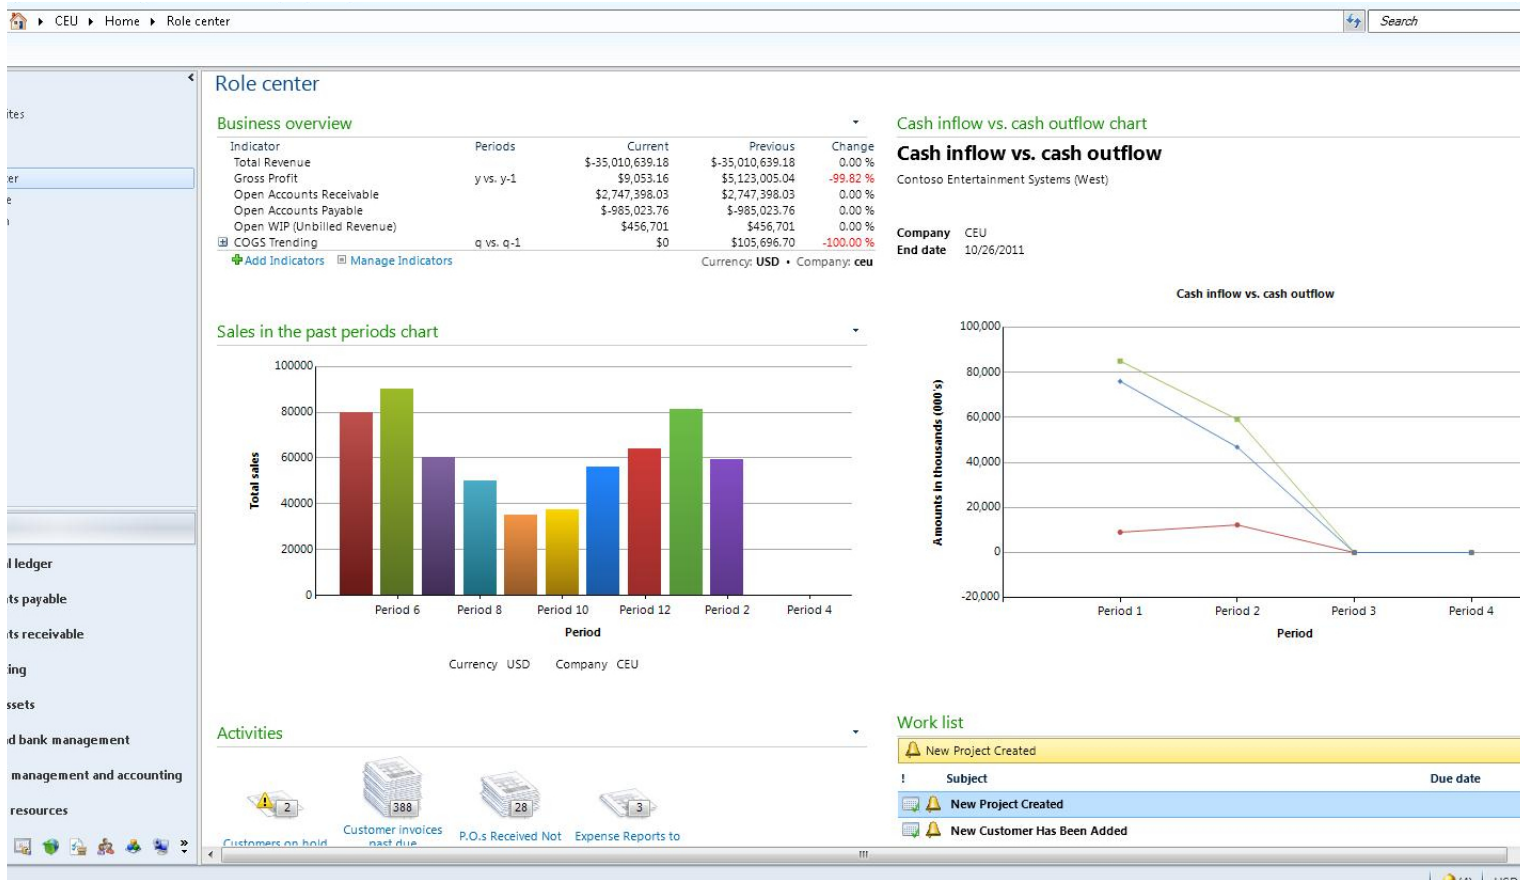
CEU ▸ Home ▸ Role center

Search

ites
er
e

l ledger
ts payable
ts receivable
ing
ssets
d bank management
management and accounting
resources

Role center

Business overview

| Indicator | Periods | Current | Previous | Change |
|---|---|---|---|---|
| Total Revenue | | $-35,010,639.18 | $-35,010,639.18 | 0.00 % |
| Gross Profit | y vs. y-1 | $9,053.16 | $5,123,005.04 | -99.82 % |
| Open Accounts Receivable | | $2,747,398.03 | $2,747,398.03 | 0.00 % |
| Open Accounts Payable | | $-985,023.76 | $-985,023.76 | 0.00 % |
| Open WIP (Unbilled Revenue) | | $456,701 | $456,701 | 0.00 % |
| COGS Trending | q vs. q-1 | $0 | $105,696.70 | -100.00 % |

Add Indicators Manage Indicators Currency: USD • Company: ceu

Sales in the past periods chart

100000
80000
60000
40000
20000
0
Total sales
Period 6 Period 8 Period 10 Period 12 Period 2 Period 4
Period

Currency USD Company CEU

Activities

2
Customers on hold
388
Customer invoices past due
28
P.O.s Received Not
3
Expense Reports to

Cash inflow vs. cash outflow chart

Cash inflow vs. cash outflow

Contoso Entertainment Systems (West)

Company CEU
End date 10/26/2011

Cash inflow vs. cash outflow

100,000
80,000
60,000
40,000
20,000
0
-20,000
Amounts in thousands (000's)
Period 1 Period 2 Period 3 Period 4
Period

Work list

New Project Created

! Subject Due date
New Project Created
New Customer Has Been Added